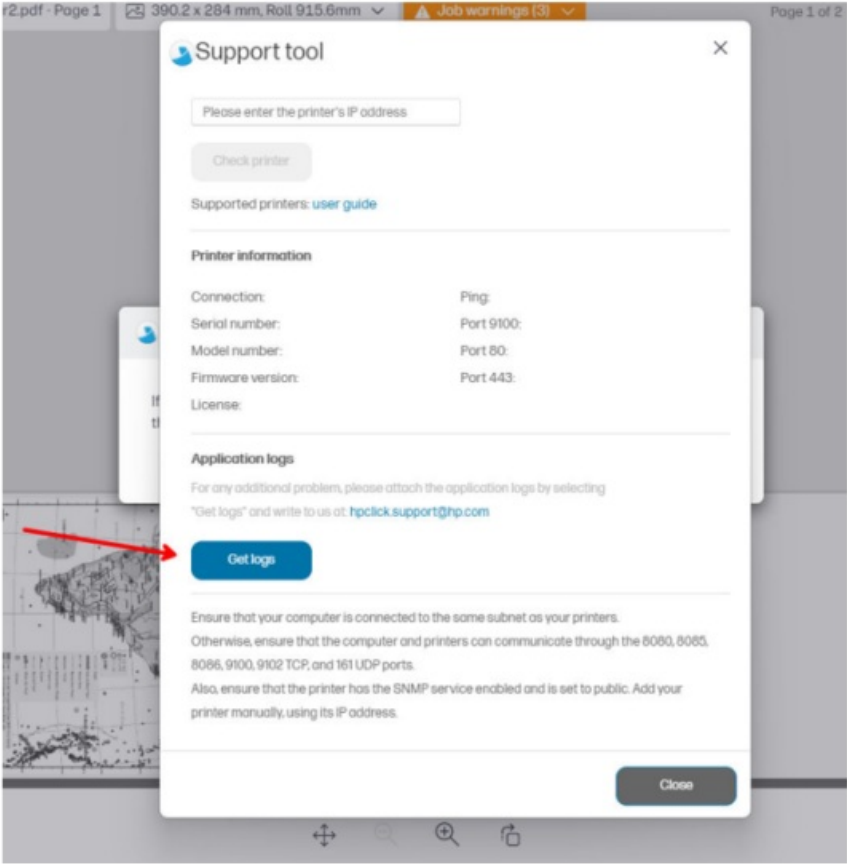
r2.pdf - Page 1   390.2 x 284 mm, Roll 915.6mm   Job warnings (3)   Page 1 of 2

Support tool

Please enter the printer's IP address

Check printer

Supported printers: user guide

Printer information

Connection:
Serial number:
Model number:
Firmware version:
License:

Ping:
Port 9100:
Port 80:
Port 443:

Application logs

For any additional problem, please attach the application logs by selecting "Get logs" and write to us at: hpclick.support@hp.com

Get logs

Ensure that your computer is connected to the same subnet as your printers.
Otherwise, ensure that the computer and printers can communicate through the 8080, 8085, 8086, 9100, 9102 TCP, and 161 UDP ports.
Also, ensure that the printer has the SNMP service enabled and is set to public. Add your printer manually, using its IP address.

Close